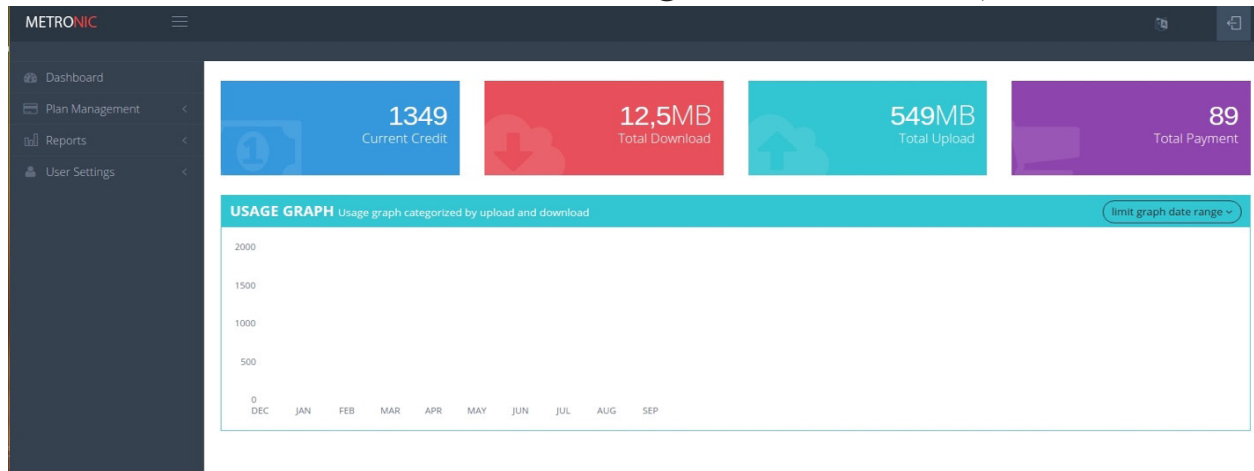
METRONIC

Dashboard
Plan Management
Reports
User Settings

1349
Current Credit

12,5MB
Total Download

549MB
Total Upload

89
Total Payment

USAGE GRAPH Usage graph categorized by upload and download

limit graph date range

2000
1500
1000
500
0
DEC JAN FEB MAR APR MAY JUN JUL AUG SEP